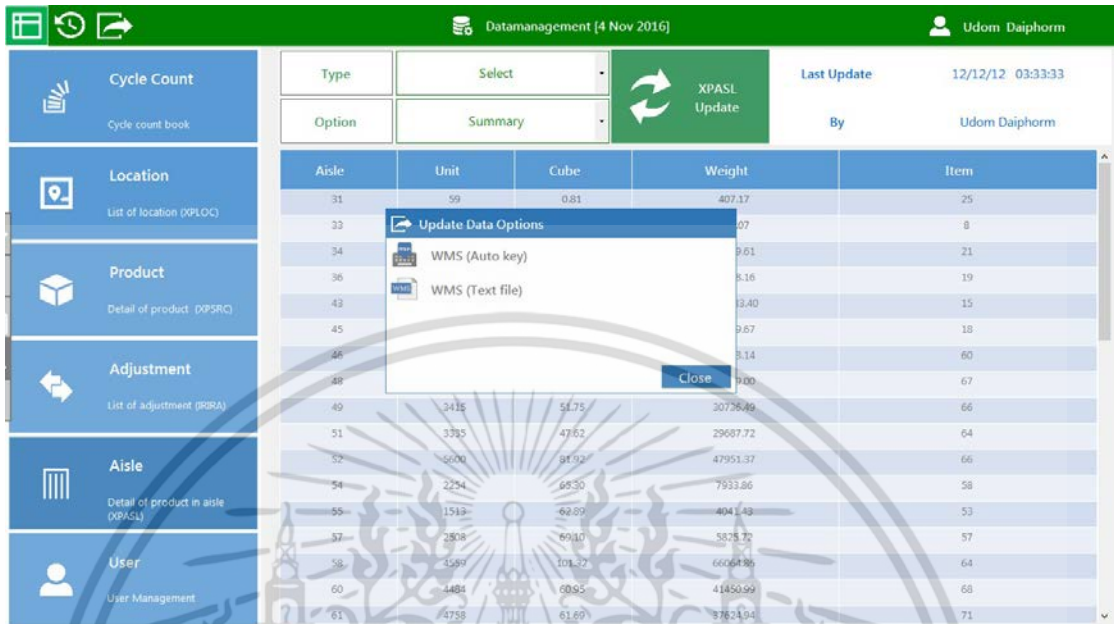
Datamanagement [4 Nov 2016]

Udom Daiphorm

Cycle Count
Cycle count book

Location
List of location (XPLOC)

Product
Detail of product (XPSRC)

Adjustment
List of adjustment (IRIRA)

Aisle
Detail of product in aisle (XPASL)

User
User Management

Type | Select
Option | Summary

XPASL Update

Last Update 12/12/12 03:33:33
By Udom Daiphorm

| Aisle | Unit | Cube | Weight | Item |
|---|---|---|---|---|
| 31 | 59 | 0.81 | 407.17 | 25 |
| 33 | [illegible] | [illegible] | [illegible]07 | 8 |
| 34 | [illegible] | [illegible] | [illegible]9.61 | 21 |
| 36 | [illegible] | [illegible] | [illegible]8.16 | 19 |
| 43 | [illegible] | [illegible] | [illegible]3.40 | 15 |
| 45 | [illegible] | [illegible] | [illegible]9.67 | 18 |
| 46 | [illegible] | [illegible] | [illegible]3.14 | 60 |
| 48 | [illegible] | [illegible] | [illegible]9.00 | 67 |
| 49 | 3415 | 51.75 | 30736.49 | 66 |
| 51 | 3335 | 47.62 | 29687.72 | 64 |
| 52 | 5600 | 81.92 | 47951.37 | 66 |
| 54 | 2254 | 65.30 | 7933.86 | 58 |
| 55 | 1513 | 62.89 | 4041.43 | 53 |
| 57 | 2508 | 60.10 | 5825.72 | 57 |
| 58 | 4559 | 101.32 | 66064.86 | 64 |
| 60 | 4484 | 60.95 | 41450.99 | 68 |
| 61 | 4758 | 61.69 | 37824.94 | 71 |

Update Data Options
WMS (Auto key)
WMS (Text file)
Close